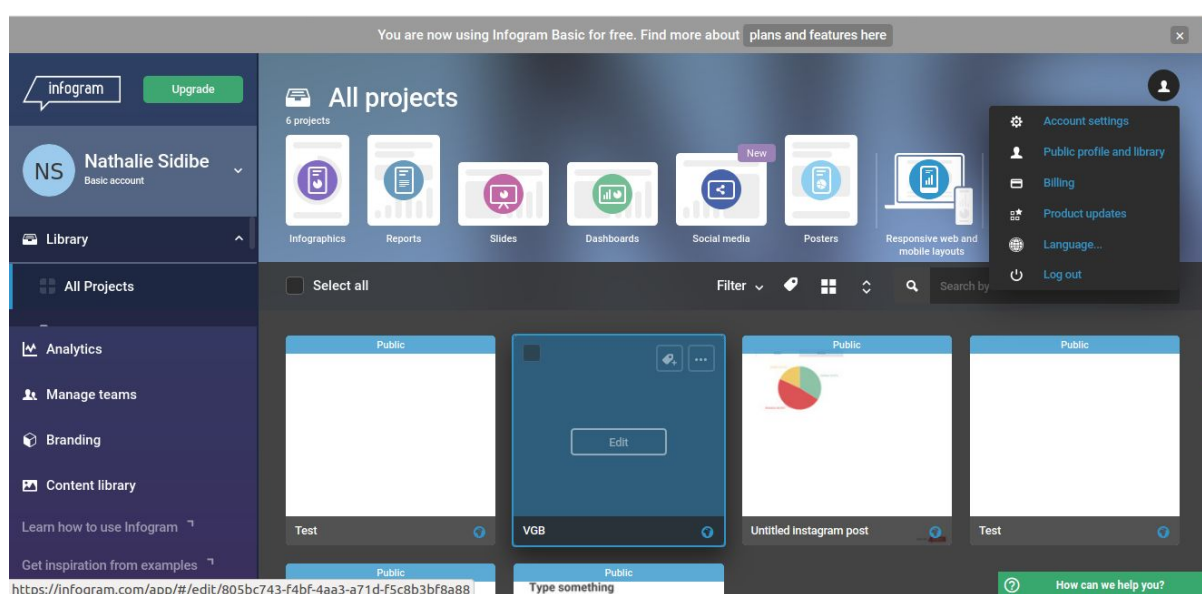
You are now using Infogram Basic for free. Find more about plans and features here

infogram
Upgrade

NS
Nathalie Sidibe
Basic account

Library
All Projects
Analytics
Manage teams
Branding
Content library
Learn how to use Infogram
Get inspiration from examples

All projects
6 projects

Infographics
Reports
Slides
Dashboards
New
Social media
Posters
Responsive web and mobile layouts

Account settings
Public profile and library
Billing
Product updates
Language...
Log out

Select all
Filter
Search by

Public
Test

Edit
VGB

Public
Untitled instagram post

Public
Test

Public

Public
Type something

https://infogram.com/app/#/edit/805bc743-f4bf-4aa3-a71d-f5c8b3bf8a88

How can we help you?